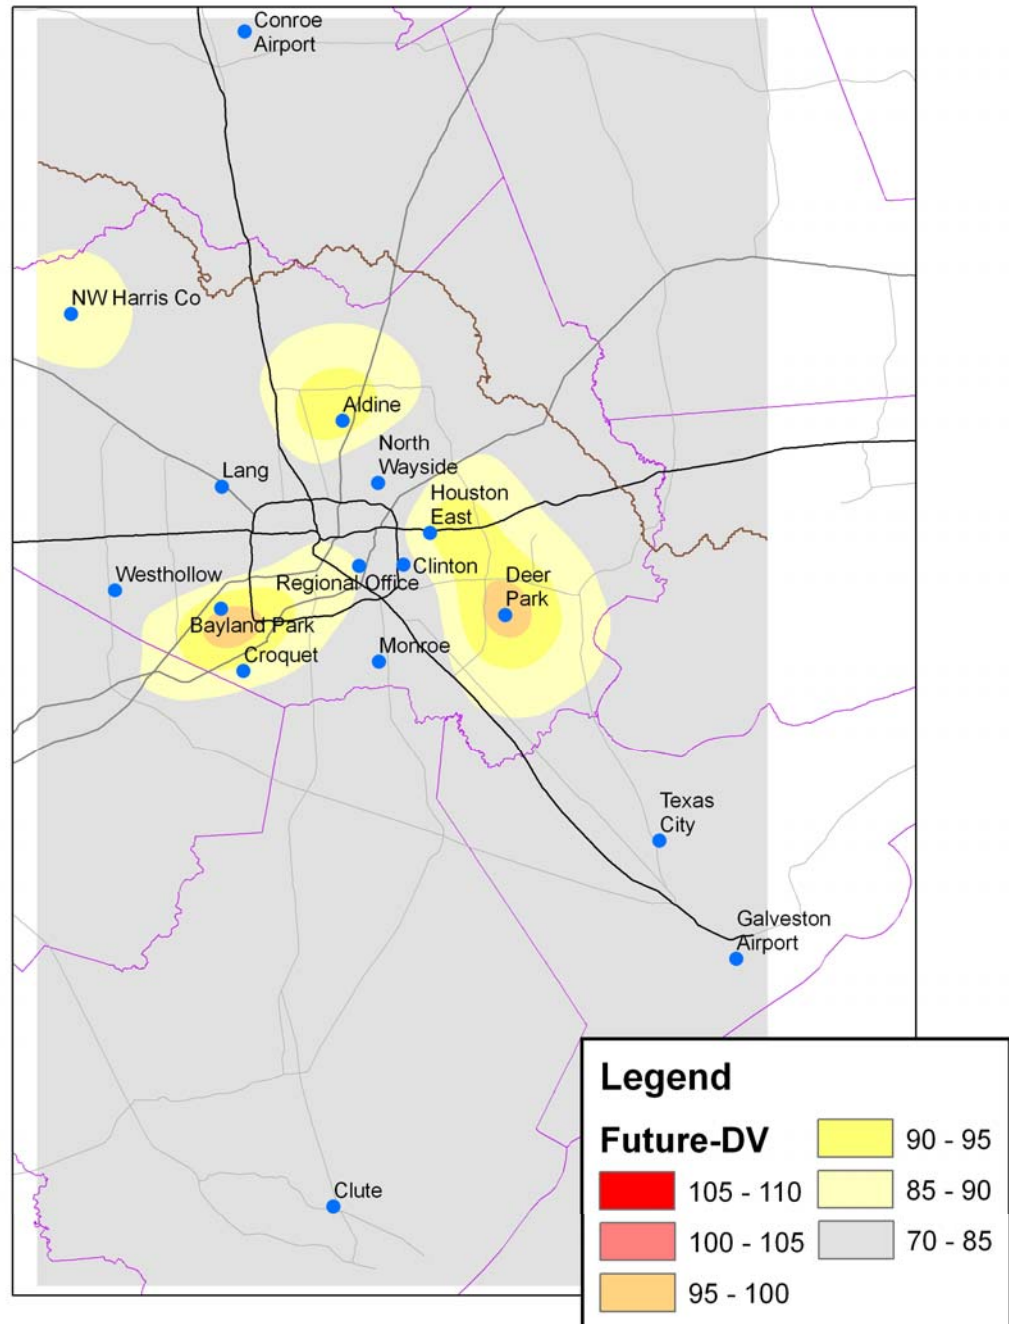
Conroe Airport

NW Harris Co

Aldine

North Wayside

Lang

Houston East

Clinton

Westhollow

Regional Office

Deer Park

Bayland Park

Croquet

Monroe

Texas City

Galveston Airport

Clute

Legend

Future-DV

105 - 110

100 - 105

95 - 100

90 - 95

85 - 90

70 - 85